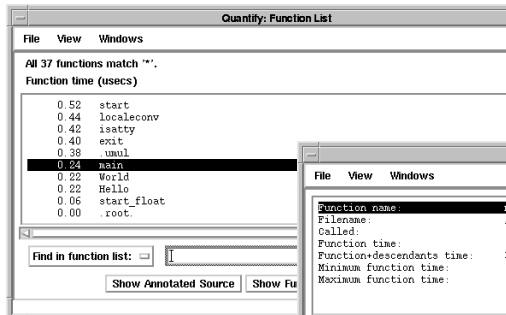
Quantify: Function List

File View Windows

All 37 functions match '*'.

Function time (usecs)

| | |
|---|---|
| 0.52 | start |
| 0.44 | localeconv |
| 0.42 | isatty |
| 0.40 | exit |
| 0.38 | .umul |
| 0.24 | main |
| 0.22 | World |
| 0.22 | Hello |
| 0.06 | start_float |
| 0.00 | .root. |

Find in function list:

Show Annotated Source

Show Fu

File View Windows

Function name:
Filename:
Called:
Function time:
Function+descendants time:
Minimum function time:
Maximum function time: